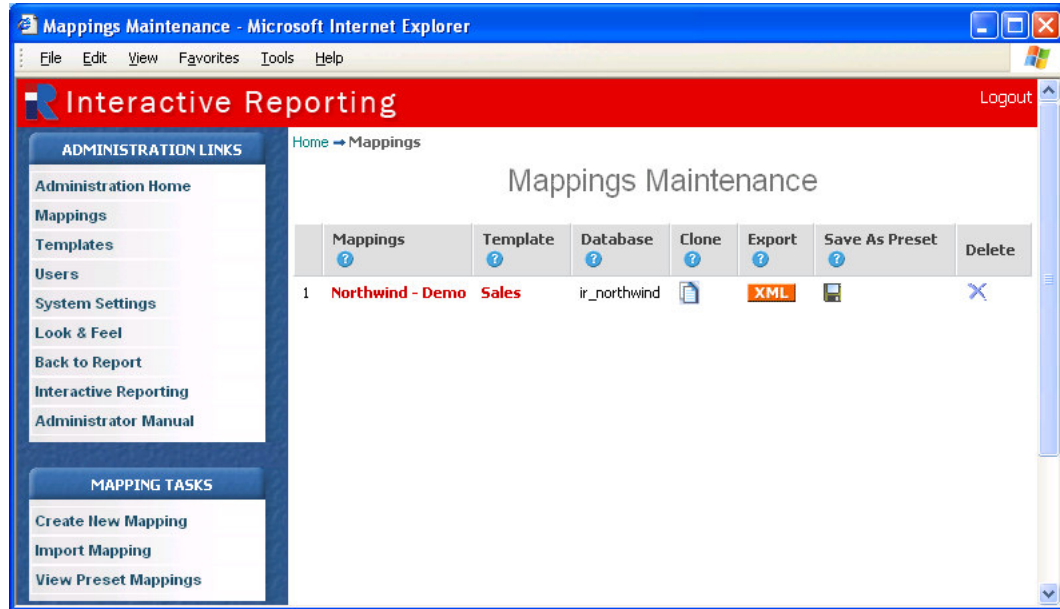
Mappings Maintenance - Microsoft Internet Explorer

File Edit View Favorites Tools Help

Interactive Reporting

Logout

ADMINISTRATION LINKS

Administration Home
Mappings
Templates
Users
System Settings
Look & Feel
Back to Report
Interactive Reporting
Administrator Manual

MAPPING TASKS

Create New Mapping
Import Mapping
View Preset Mappings

Home → Mappings

Mappings Maintenance

| | Mappings | Template | Database | Clone | Export | Save As Preset | Delete |
|---|---|---|---|---|---|---|---|
| 1 | Northwind - Demo | Sales | ir_northwind | | XML | | |